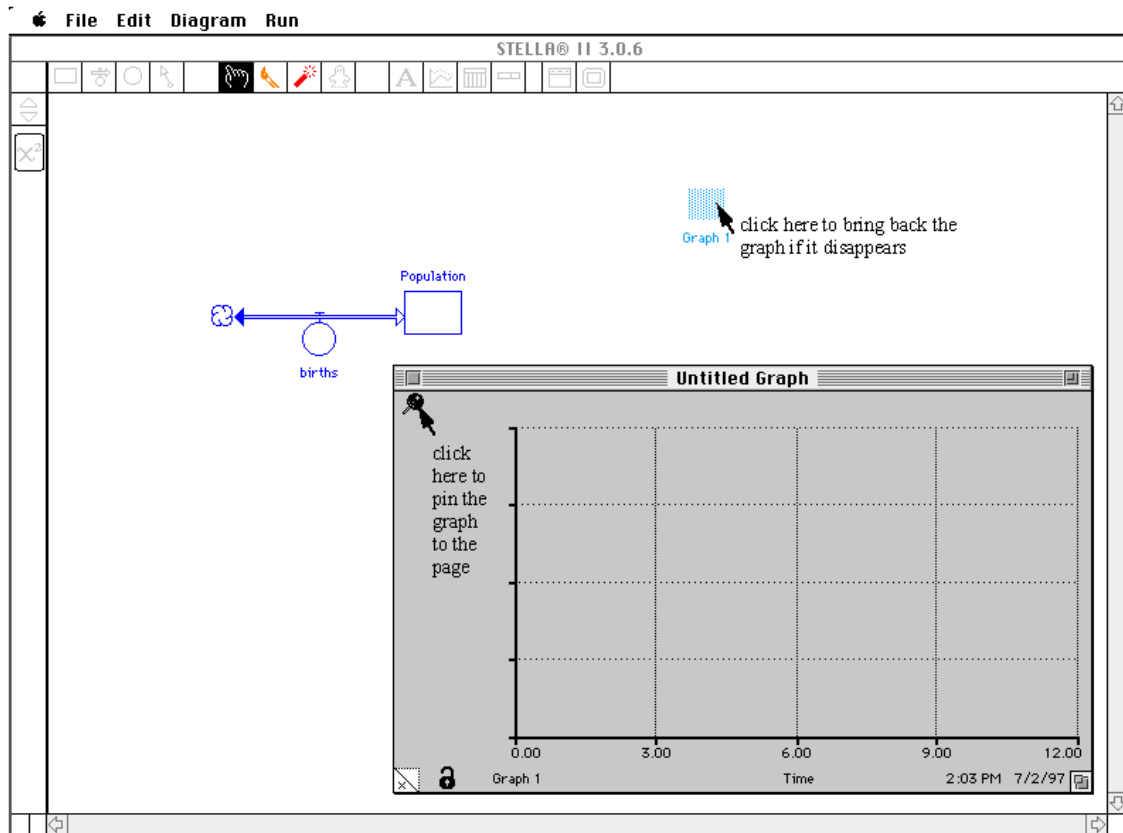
File Edit Diagram Run

STELLA® II 3.0.6

Graph 1

click here to bring back the graph if it disappears

Population

births

Untitled Graph

click here to pin the graph to the page

0.00 3.00 6.00 9.00 12.00

Graph 1

Time

2:03 PM 7/2/97